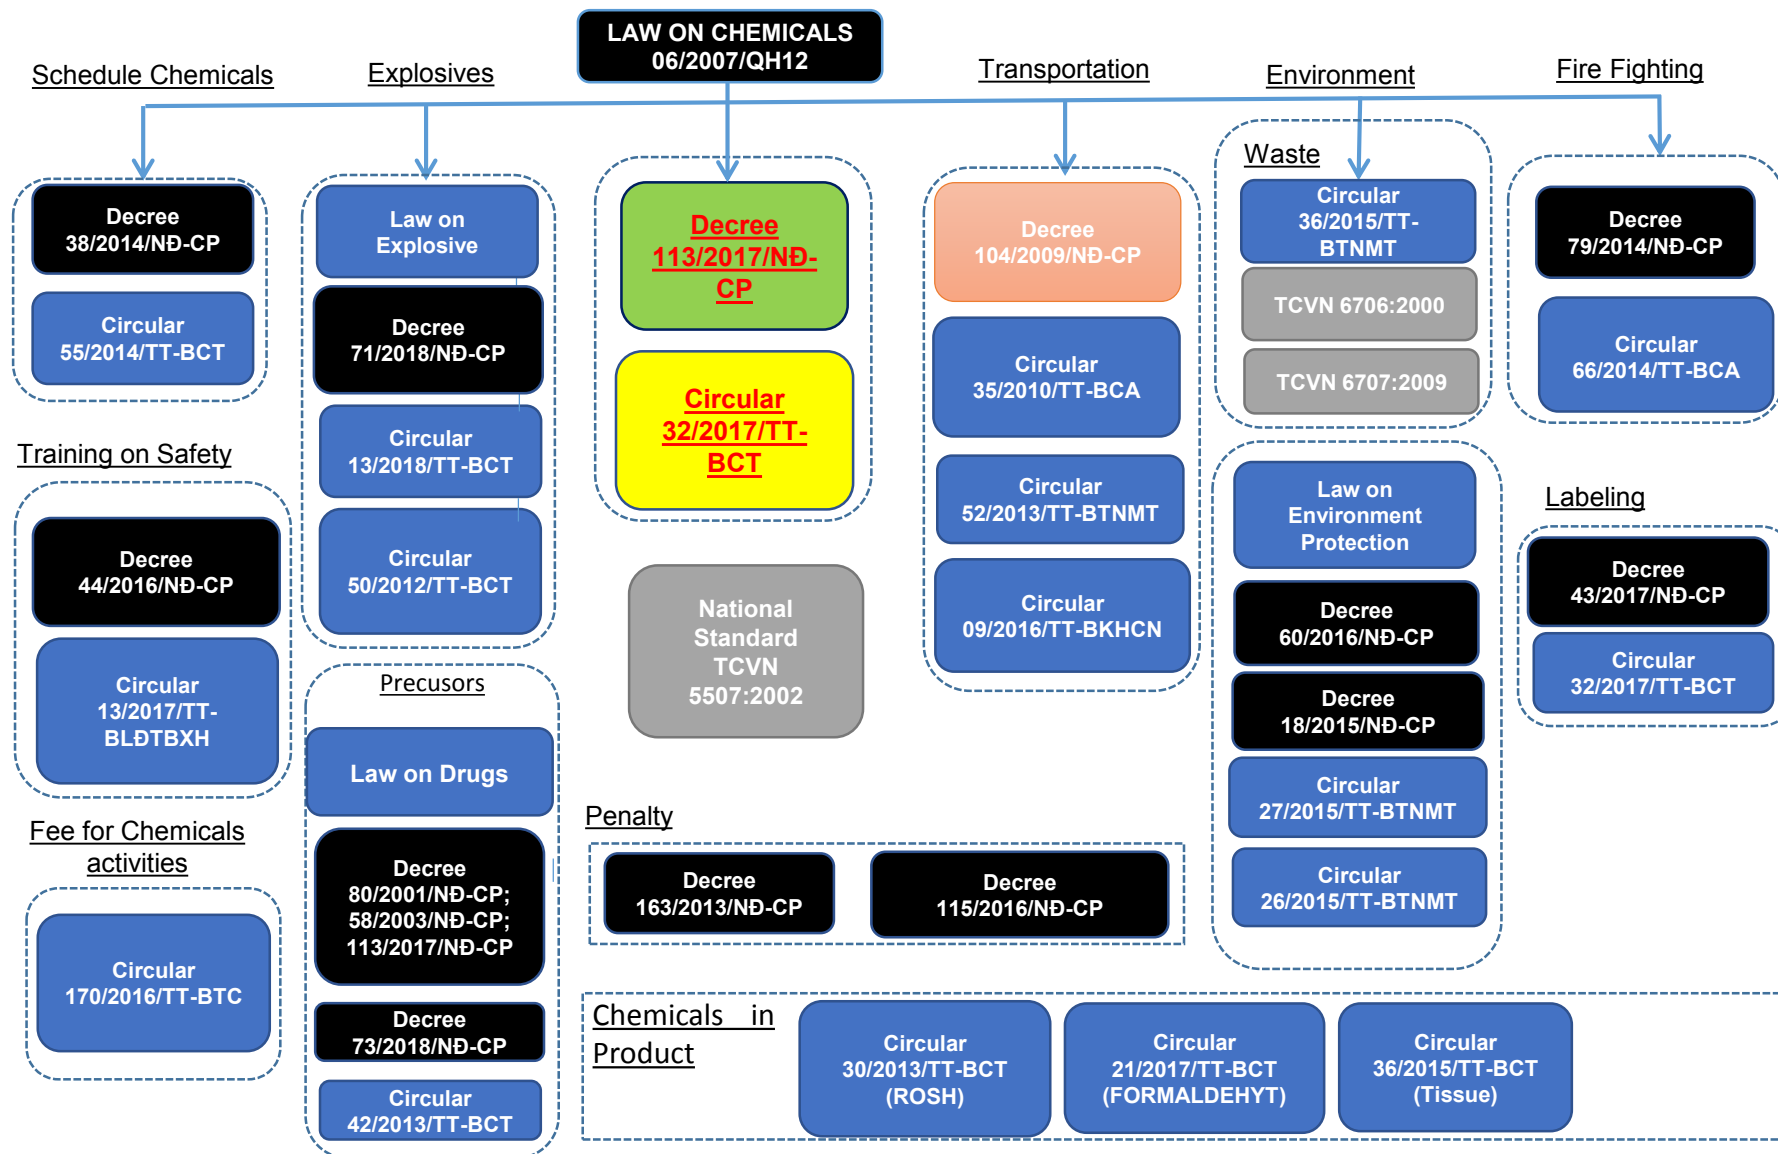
LAW ON CHEMICALS
06/2007/QH12

Schedule Chemicals

Decree
38/2014/NĐ-CP

Circular
55/2014/TT-BCT

Explosives

Law on
Explosive

Decree
71/2018/NĐ-CP

Circular
13/2018/TT-BCT

Circular
50/2012/TT-BCT

Decree
113/2017/NĐ-CP

Circular
32/2017/TT-BCT

National
Standard
TCVN
5507:2002

Transportation

Decree
104/2009/NĐ-CP

Circular
35/2010/TT-BCA

Circular
52/2013/TT-BTNMT

Circular
09/2016/TT-BKHCN

Environment

Waste

Circular
36/2015/TT-BTNMT

TCVN 6706:2000

TCVN 6707:2009

Law on
Environment
Protection

Decree
60/2016/NĐ-CP

Decree
18/2015/NĐ-CP

Circular
27/2015/TT-BTNMT

Circular
26/2015/TT-BTNMT

Fire Fighting

Decree
79/2014/NĐ-CP

Circular
66/2014/TT-BCA

Labeling

Decree
43/2017/NĐ-CP

Circular
32/2017/TT-BCT

Training on Safety

Decree
44/2016/NĐ-CP

Circular
13/2017/TT-BLĐTBXH

Fee for Chemicals activities

Circular
170/2016/TT-BTC

Precusors

Law on Drugs

Decree
80/2001/NĐ-CP;
58/2003/NĐ-CP;
113/2017/NĐ-CP

Decree
73/2018/NĐ-CP

Circular
42/2013/TT-BCT

Penalty

Decree
163/2013/NĐ-CP

Decree
115/2016/NĐ-CP

Chemicals in Product

Circular
30/2013/TT-BCT
(ROSH)

Circular
21/2017/TT-BCT
(FORMALDEHYT)

Circular
36/2015/TT-BCT
(Tissue)